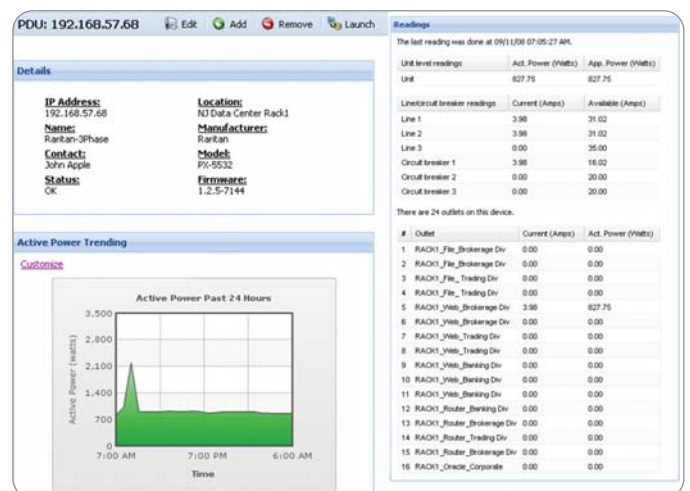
PDU: 192.168.57.68 Edit Add Remove Launch

Details

IP Address:
192.168.57.68
Location:
NJ Data Center Rack1
Name:
Raritan-3Phase
Manufacturer:
Raritan
Contact:
John Apple
Model:
PX-5532
Status:
OK
Firmware:
1.2.5-7144

Active Power Trending

Customize

Active Power Past 24 Hours

3,500
2,800
2,100
1,400
700
0

Active Power (watts)

7:00 AM 7:00 PM 6:00 AM

Time

Readings

The last reading was done at 09/11/08 07:05:27 AM.

| Unit level readings | Act. Power (Watts) | App. Power (Watts) |
|---|---|---|
| Unit | 827.75 | 827.75 |

| Line/circuit breaker readings | Current (Amps) | Available (Amps) |
|---|---|---|
| Line 1 | 3.98 | 31.02 |
| Line 2 | 3.98 | 31.02 |
| Line 3 | 0.00 | 35.00 |
| Circuit breaker 1 | 3.98 | 16.02 |
| Circuit breaker 2 | 0.00 | 20.00 |
| Circuit breaker 3 | 0.00 | 20.00 |

There are 24 outlets on this device.

| # | Outlet | Current (Amps) | Act. Power (Watts) |
|---|---|---|---|
| 1 | RACK1_File_Brokerage Div | 0.00 | 0.00 |
| 2 | RACK1_File_Brokerage Div | 0.00 | 0.00 |
| 3 | RACK1_File_Trading Div | 0.00 | 0.00 |
| 4 | RACK1_File_Trading Div | 0.00 | 0.00 |
| 5 | RACK1_Web_Brokerage Div | 3.98 | 827.75 |
| 6 | RACK1_Web_Brokerage Div | 0.00 | 0.00 |
| 7 | RACK1_Web_Trading Div | 0.00 | 0.00 |
| 8 | RACK1_Web_Trading Div | 0.00 | 0.00 |
| 9 | RACK1_Web_Banking Div | 0.00 | 0.00 |
| 10 | RACK1_Web_Banking Div | 0.00 | 0.00 |
| 11 | RACK1_Web_Banking Div | 0.00 | 0.00 |
| 12 | RACK1_Router_Banking Div | 0.00 | 0.00 |
| 13 | RACK1_Router_Brokerage Div | 0.00 | 0.00 |
| 14 | RACK1_Router_Trading Div | 0.00 | 0.00 |
| 15 | RACK1_Router_Brokerage Div | 0.00 | 0.00 |
| 16 | RACK1_Oracle_Corporate | 0.00 | 0.00 |